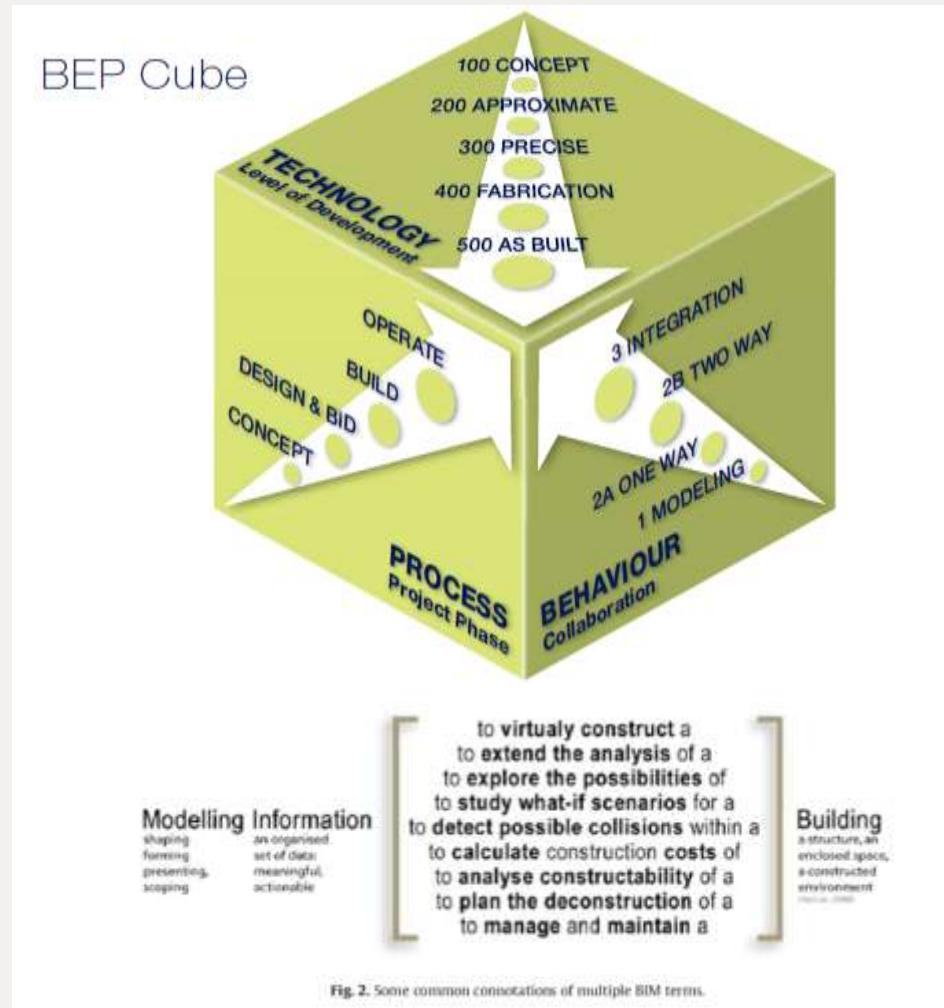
BEP Cube

TECHNOLOGY
Level of Development

100 CONCEPT
200 APPROXIMATE
300 PRECISE
400 FABRICATION
500 AS BUILT

OPERATE
BUILD
DESIGN & BID
CONCEPT

3 INTEGRATION
2B TWO WAY
2A ONE WAY
1 MODELING

PROCESS
Project Phase

BEHAVIOUR
Collaboration

Modelling
shaping
forming
presenting,
scoping

Information
an organised set of data:
meaningful,
actionable

to virtualy construct a
to extend the analysis of a
to explore the possibilities of
to study what-if scenarios for a
to detect possible collisions within a
to calculate construction costs of
to analyse constructability of a
to plan the deconstruction of a
to manage and maintain a

Building
a structure, an enclosed space, a constructed environment
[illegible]

Fig. 2. Some common connotations of multiple BIM terms.